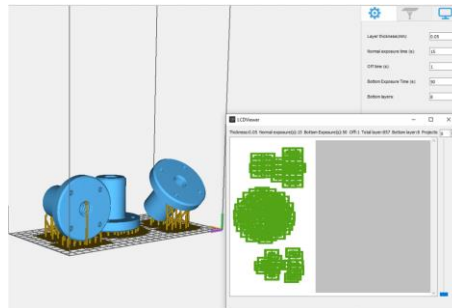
Layer thickness(mm) 0.05
Normal exposure time (s) 10
Off time (s) 1
Bottom Exposure Time (s) 50
Bottom layers 6

LCDViewer
Thickness:0.05 Normal exposure(s):10 Bottom Exposure(s):50 Off:1 Total layer:857 Bottom layer:6 Projecto 0